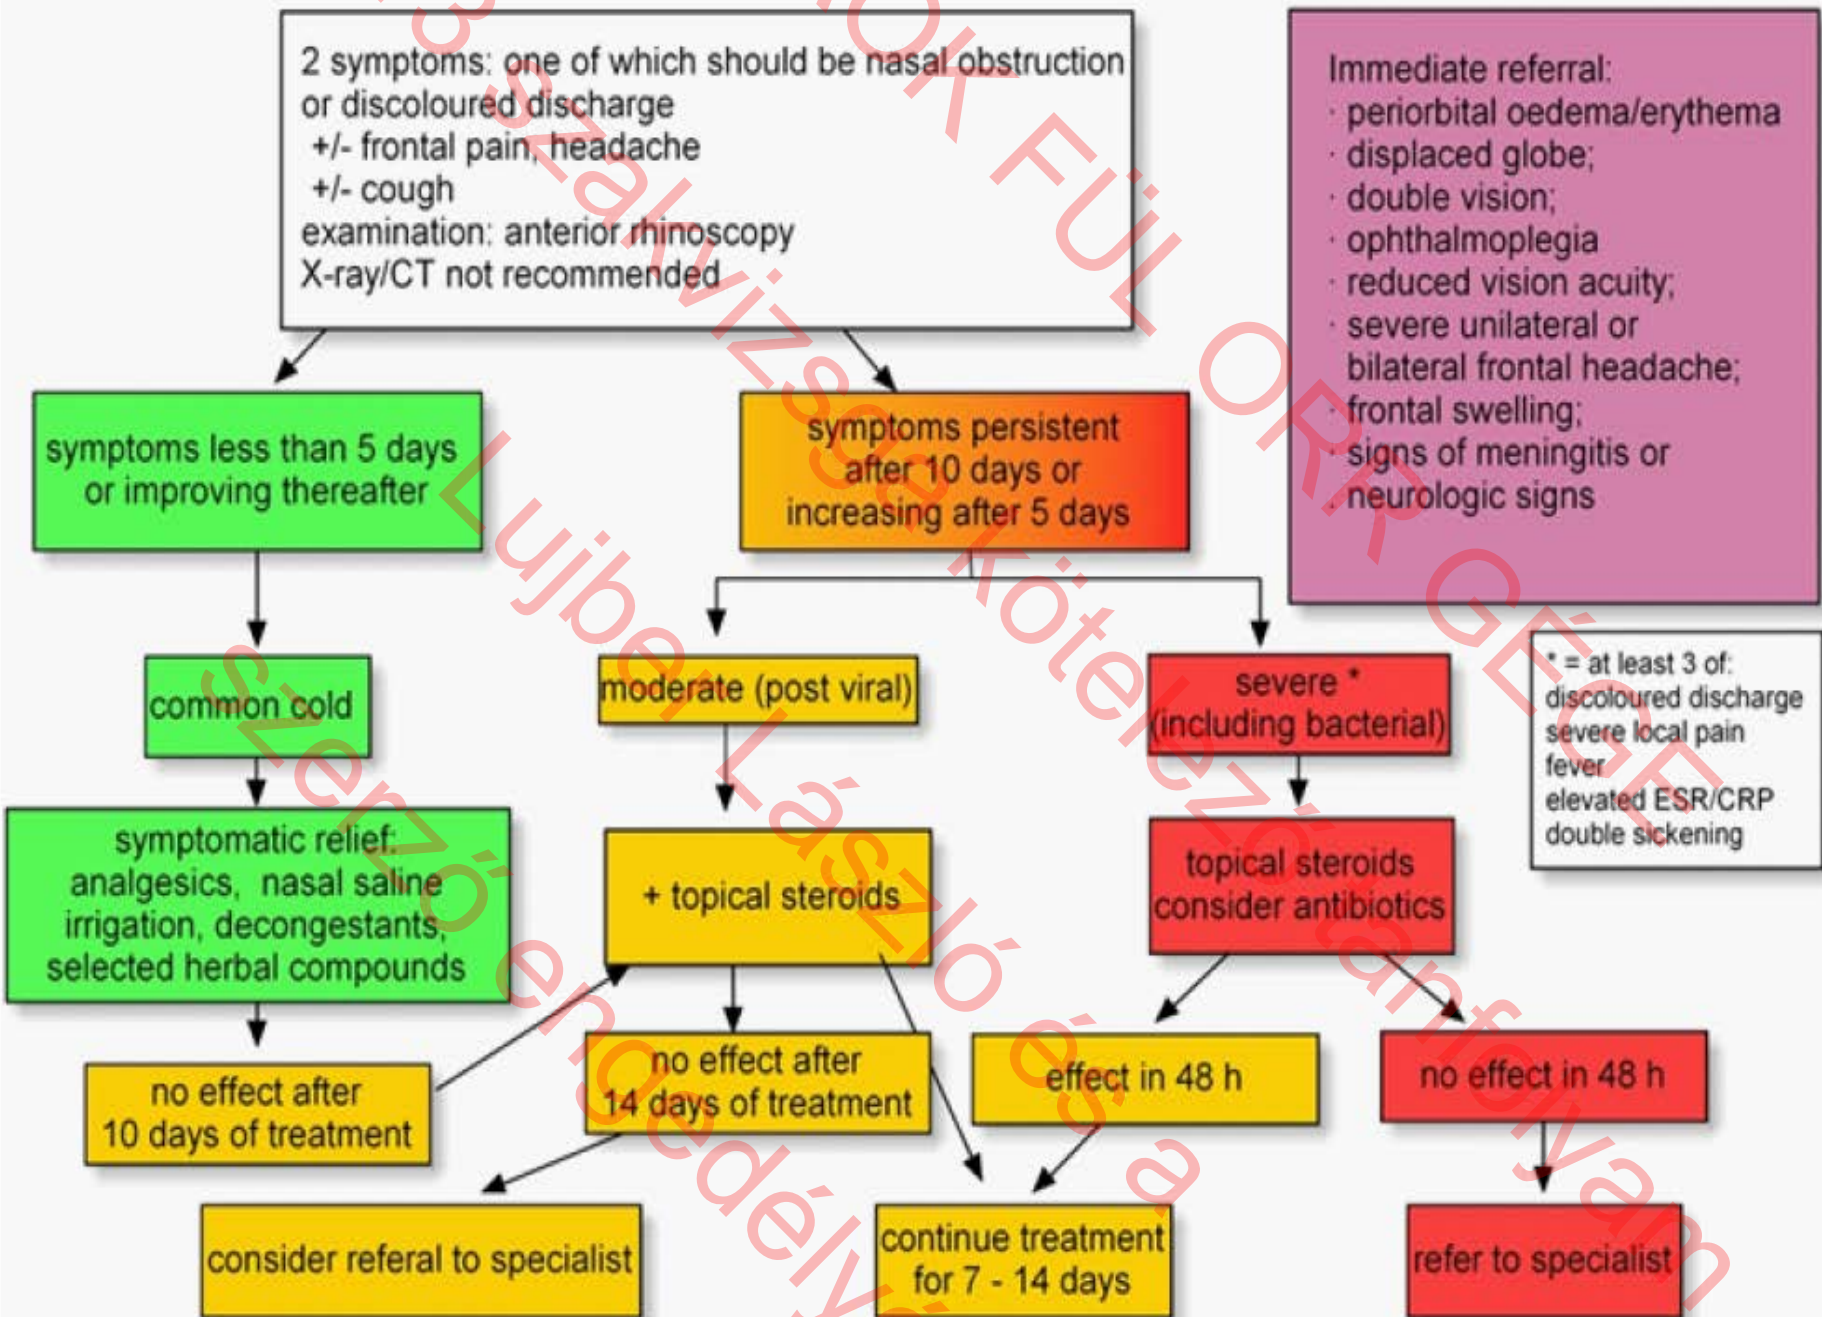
2 symptoms: one of which should be nasal obstruction or discoloured discharge
+/- frontal pain, headache
+/- cough
examination: anterior rhinoscopy
X-ray/CT not recommended

Immediate referral:
· periorbital oedema/erythema
· displaced globe;
· double vision;
· ophthalmoplegia
· reduced vision acuity;
· severe unilateral or bilateral frontal headache;
· frontal swelling;
· signs of meningitis or neurologic signs

symptoms less than 5 days or improving thereafter

symptoms persistent after 10 days or increasing after 5 days

common cold

moderate (post viral)

severe * (including bacterial)

* = at least 3 of:
discoloured discharge
severe local pain
fever
elevated ESR/CRP
double sickening

symptomatic relief: analgesics, nasal saline irrigation, decongestants, selected herbal compounds

+ topical steroids

topical steroids consider antibiotics

no effect after 10 days of treatment

no effect after 14 days of treatment

effect in 48 h

no effect in 48 h

consider referal to specialist

continue treatment for 7 - 14 days

refer to specialist

Szakvizsgák FÜL ORR GÉGE
Ujber László kötelező tanfolyam
szerző engedélye